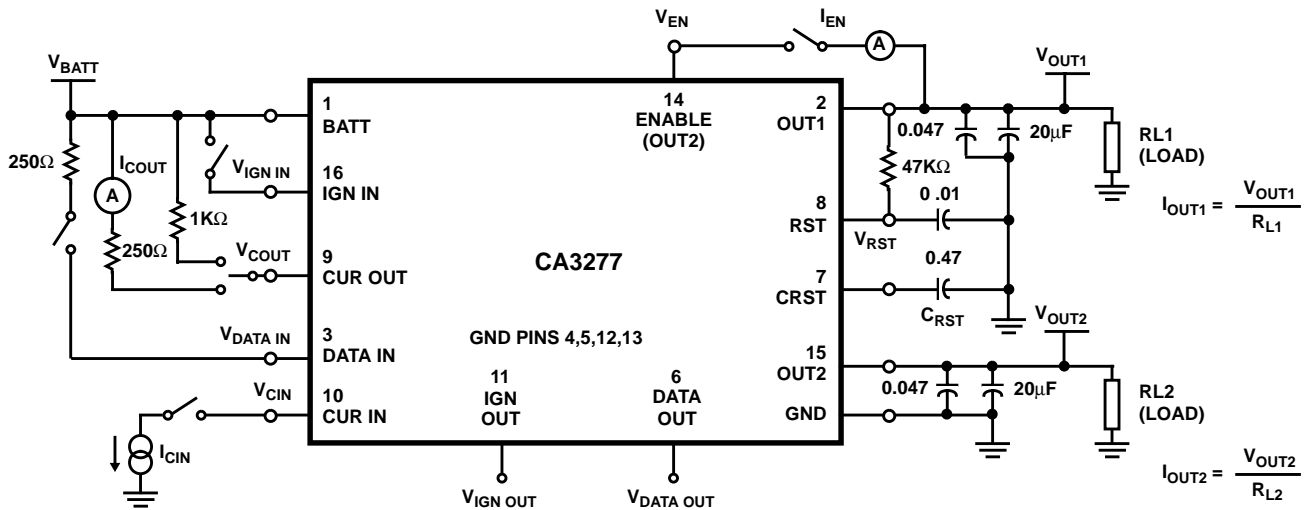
$V_{EN}$

$I_{EN}$

A

$V_{BATT}$

$V_{OUT1}$

1
BATT

14
ENABLE
(OUT2)

2
OUT1

250Ω

$I_{COUT}$

A

$V_{IGN\ IN}$

0.047

20μF

RL1
(LOAD)

16
IGN IN

47KΩ

1KΩ

8
RST

0 .01

$I_{OUT1} = \frac{V_{OUT1}}{R_{L1}}$

250Ω

$V_{COUT}$

$V_{RST}$

9
CUR OUT

CA3277

0.47

7
CRST

$C_{RST}$

$V_{DATA\ IN}$

3
DATA IN

GND PINS 4,5,12,13

$V_{OUT2}$

15
OUT2

$V_{CIN}$

10
CUR IN

11
IGN
OUT

6
DATA
OUT

0.047

20μF

RL2
(LOAD)

GND

$I_{CIN}$

$I_{OUT2} = \frac{V_{OUT2}}{R_{L2}}$

$V_{IGN\ OUT}$

$V_{DATA\ OUT}$